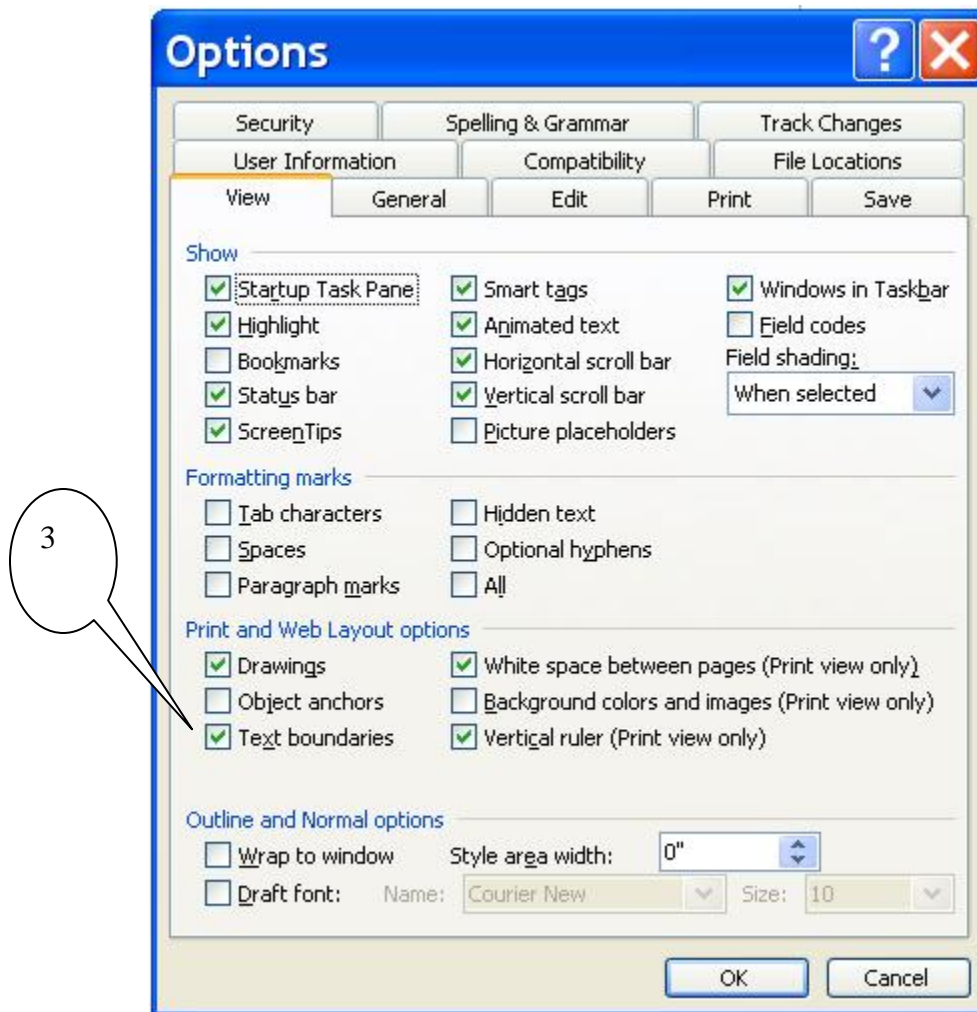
Options

Security | Spelling & Grammar | Track Changes
User Information | Compatibility | File Locations
View | General | Edit | Print | Save

Show
Startup Task Pane
Highlight
Bookmarks
Status bar
ScreenTips
Smart tags
Animated text
Horizontal scroll bar
Vertical scroll bar
Picture placeholders
Windows in Taskbar
Field codes
Field shading:
When selected

Formatting marks
Tab characters
Spaces
Paragraph marks
Hidden text
Optional hyphens
All

3

Print and Web Layout options
Drawings
Object anchors
Text boundaries
White space between pages (Print view only)
Background colors and images (Print view only)
Vertical ruler (Print view only)

Outline and Normal options
Wrap to window
Style area width: 0"
Draft font: Name: Courier New Size: 10

OK Cancel